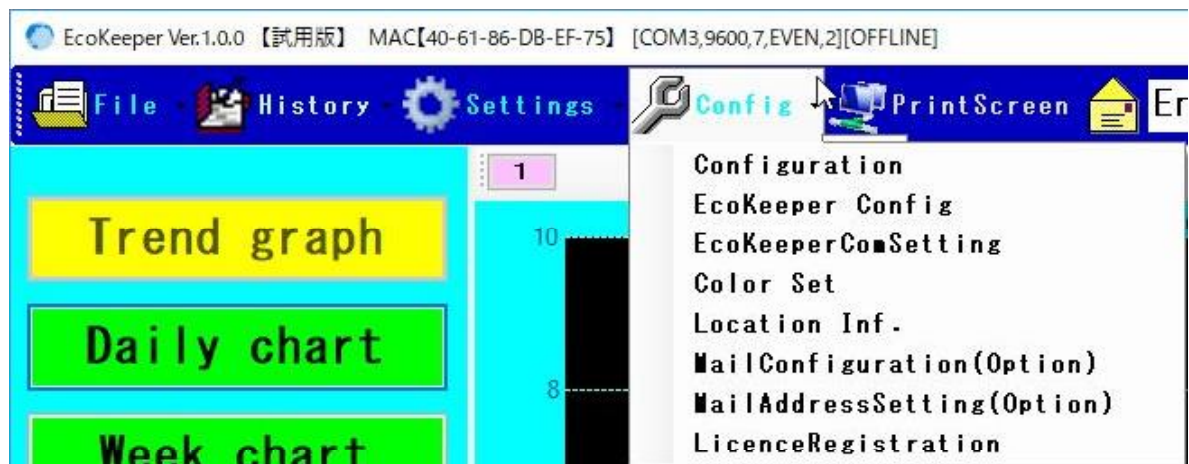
EcoKeeper Ver.1.0.0 【試用版】 MAC【40-61-86-DB-EF-75】 [COM3,9600,7,EVEN,2][OFFLINE]

File History Settings Config PrintScreen En

1

Trend graph

Daily chart

Week chart

10

8

Configuration
EcoKeeper Config
EcoKeeperComSetting
Color Set
Location Inf.
MailConfiguration(Option)
MailAddressSetting(Option)
LicenceRegistration